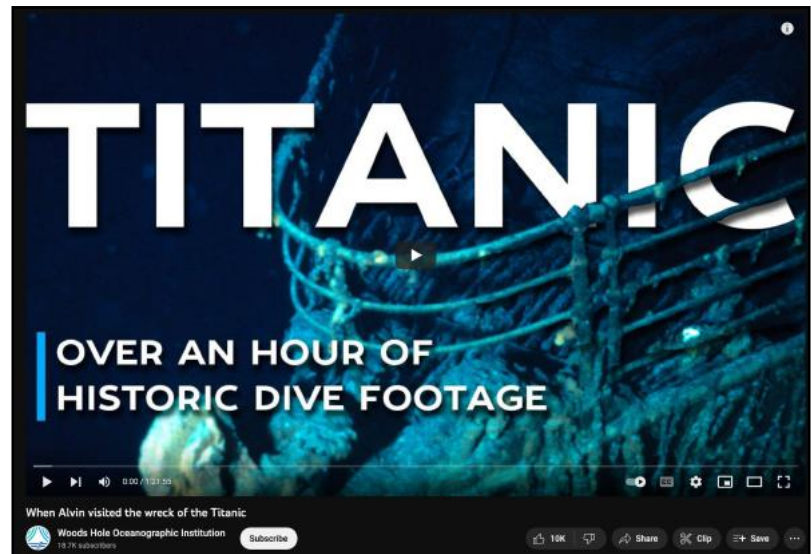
TITANIC

OVER AN HOUR OF HISTORIC DIVE FOOTAGE

0:00 / 1:31:55

When Alvin visited the wreck of the Titanic

Woods Hole Oceanographic Institution
18.7K subscribers

Subscribe

10K

Share

Clip

Save

...